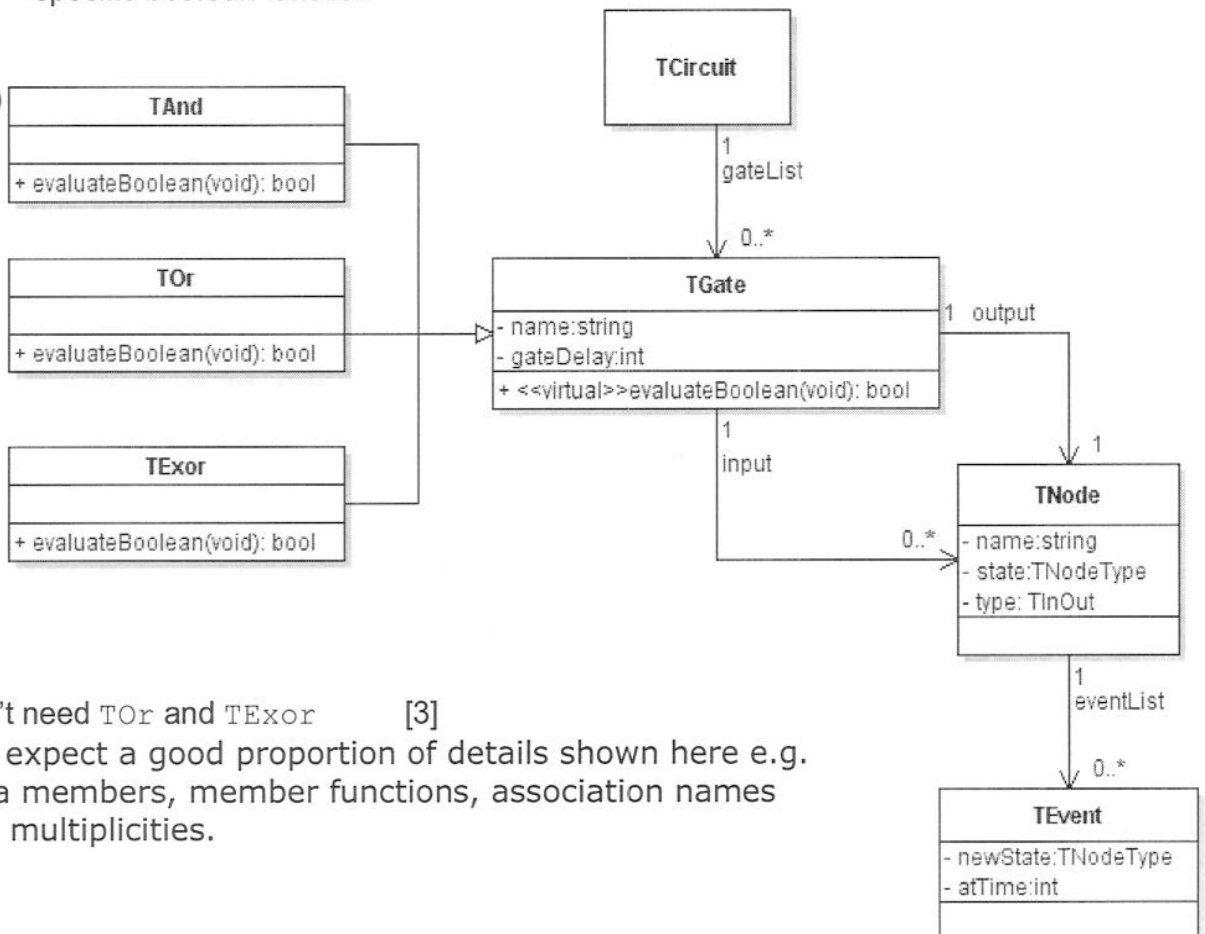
TCircuit

1
gateList

0..*

TAnd

+ evaluateBoolean(void): bool

TOr

+ evaluateBoolean(void): bool

TExor

+ evaluateBoolean(void): bool

TGate

- name:string
- gateDelay:int

+ <<virtual>>evaluateBoolean(void): bool

1 output

1

1
input

0..*

TNode

- name:string
- state:TNodeType
- type: TInOut

1
eventList

0..*

TEvent

- newState:TNodeType
- atTime:int

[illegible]'t need TOr and TExor [3]
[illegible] expect a good proportion of details shown here e.g. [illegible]a members, member functions, association names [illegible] multiplicities.